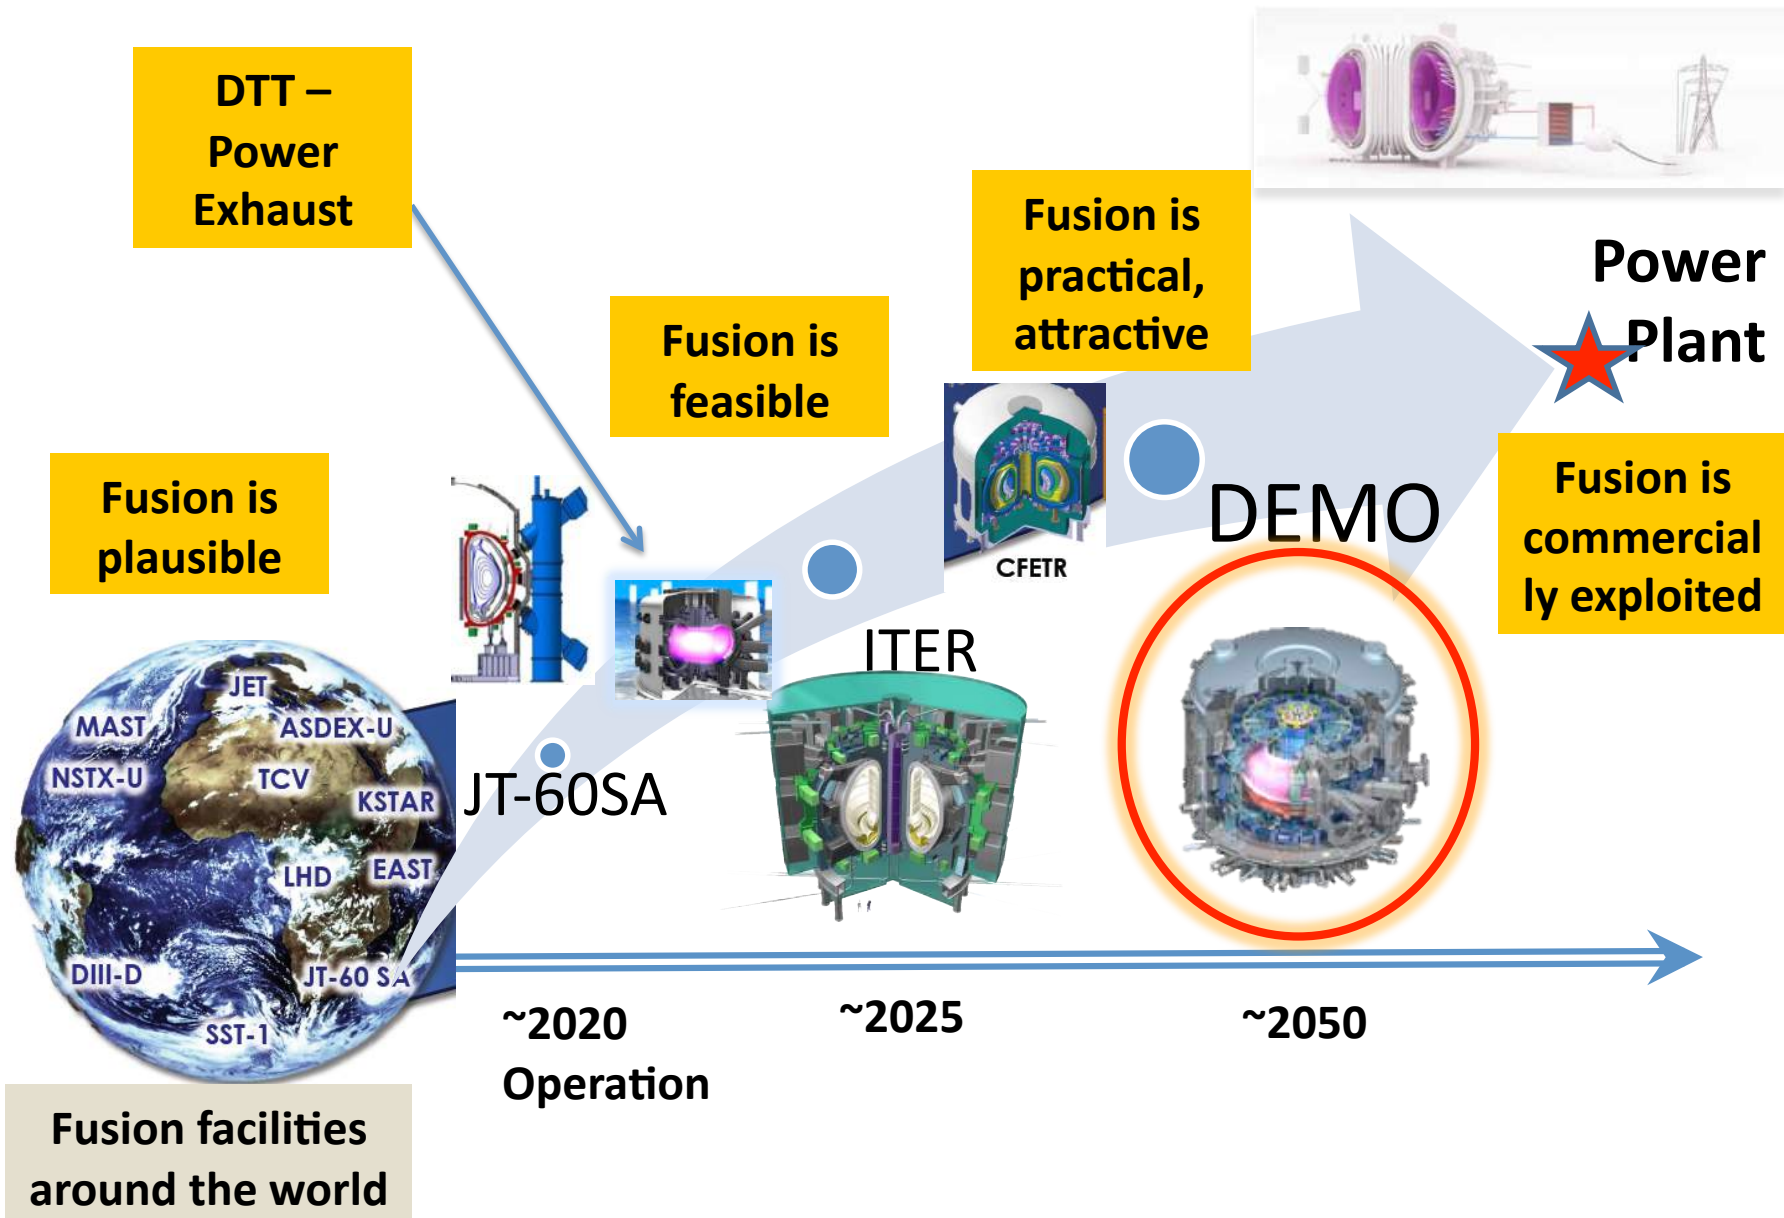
DTT – Power Exhaust

Fusion is feasible

Fusion is practical, attractive

Power Plant

Fusion is plausible

CFETR

DEMO

Fusion is commercially exploited

ITER

JET

MAST

ASDEX-U

NSTX-U

TCV

KSTAR

LHD

EAST

DIII-D

JT-60 SA

SST-1

JT-60SA

~2020 Operation

~2025

~2050

Fusion facilities around the world